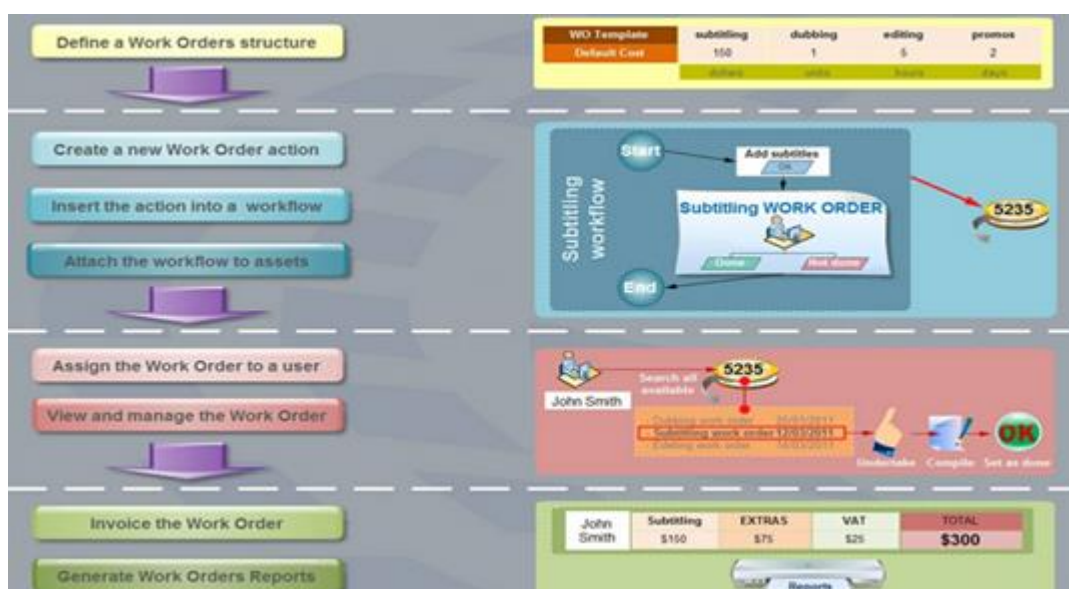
Define a Work Orders structure

| WO Template | subtitling | dubbing | editing | promos |
|---|---|---|---|---|
| Default Cost | 150 | 1 | 5 | 2 |
| | dollars | units | hours | days |

Create a new Work Order action

Insert the action into a workflow

Attach the workflow to assets

Subtitling workflow

Start

Add subtitles

OK

Subtitling WORK ORDER

Done

Not done

End

5235

Assign the Work Order to a user

View and manage the Work Order

John Smith

Search all available

5235

Dubbing work order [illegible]

Subtitling work order 12/03/2011

Editing work order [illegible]

Undertake

Compile

Set as done

OK

Invoice the Work Order

Generate Work Orders Reports

| John Smith | Subtitling | EXTRAS | VAT | TOTAL |
|---|---|---|---|---|
| | $150 | $75 | $25 | $300 |

Reports